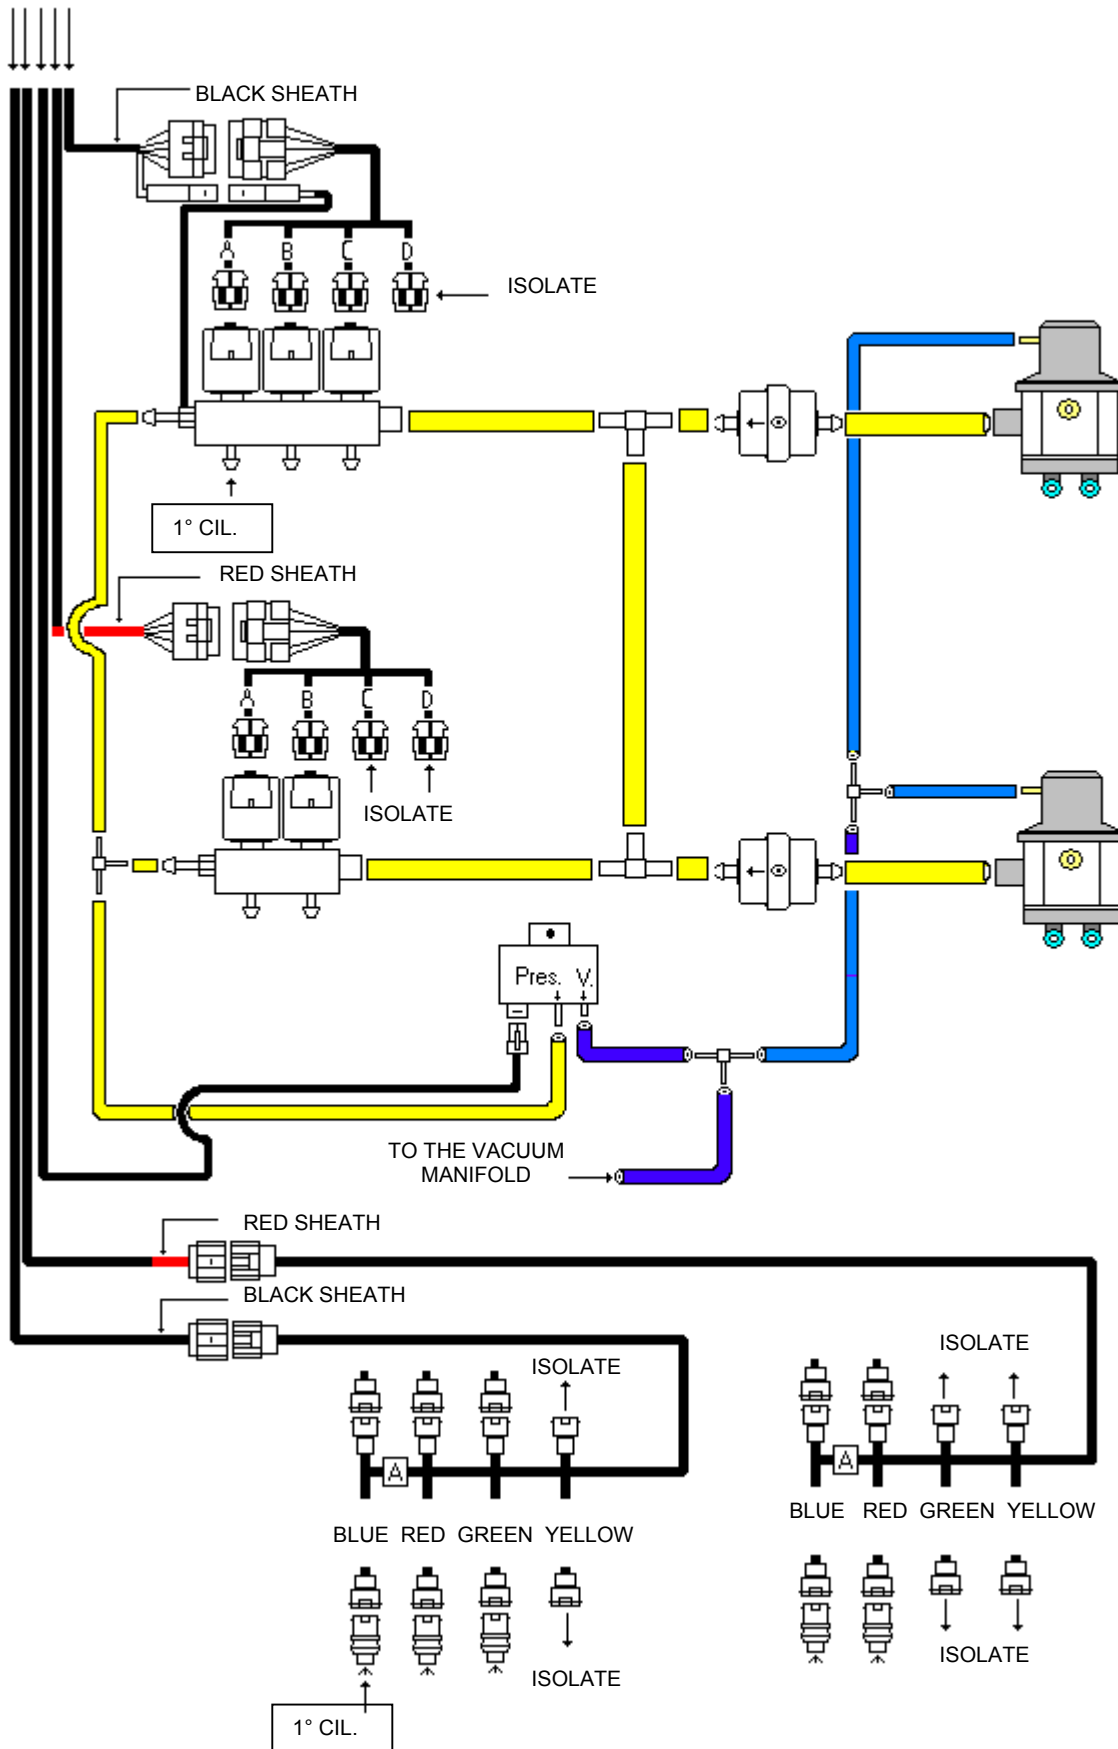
BLACK SHEATH

A B C D

ISOLATE

1° CIL.

RED SHEATH

A B C D

ISOLATE

Pres. V.

TO THE VACUUM MANIFOLD

RED SHEATH

BLACK SHEATH

ISOLATE

A

BLUE RED GREEN YELLOW

ISOLATE

1° CIL.

ISOLATE

A

BLUE RED GREEN YELLOW

ISOLATE